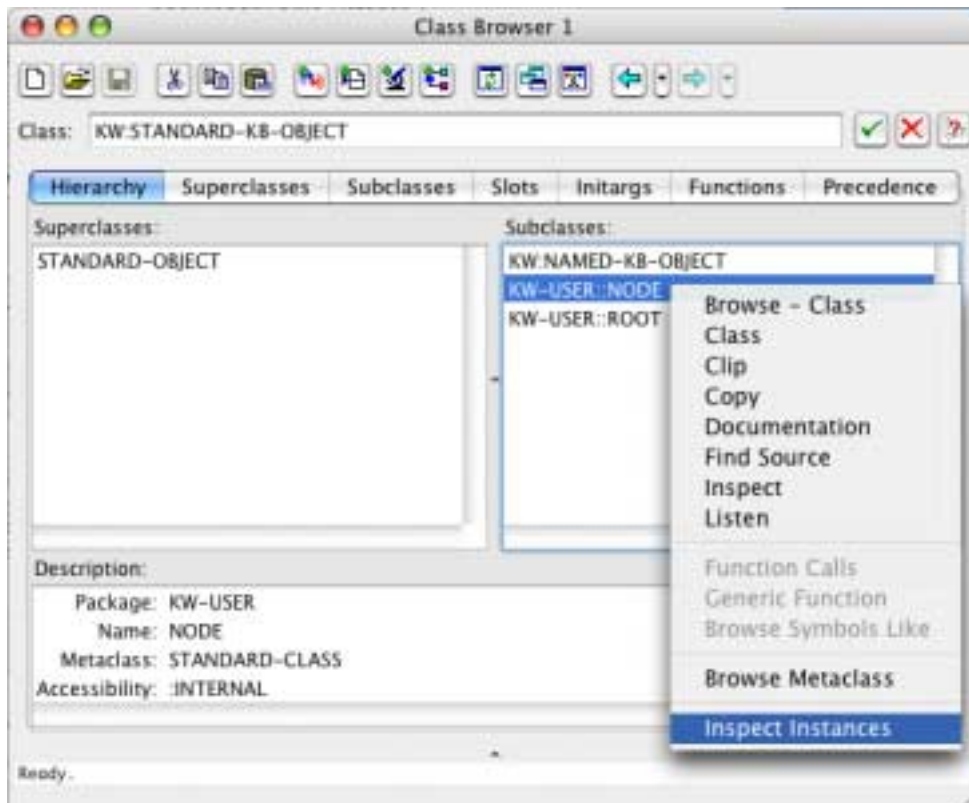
Class Browser 1

Class: KW:STANDARD-KB-OBJECT

Hierarchy | Superclasses | Subclasses | Slots | Initargs | Functions | Precedence

Superclasses:
STANDARD-OBJECT

Subclasses:
KW:NAMED-KB-OBJECT
KW-USER::NODE
KW-USER::ROOT

Browse - Class
Class
Clip
Copy
Documentation
Find Source
Inspect
Listen
Function Calls
Generic Function
Browse Symbols Like
Browse Metaclass
Inspect Instances

Description:
Package: KW-USER
Name: NODE
Metaclass: STANDARD-CLASS
Accessibility: :INTERNAL

Ready.